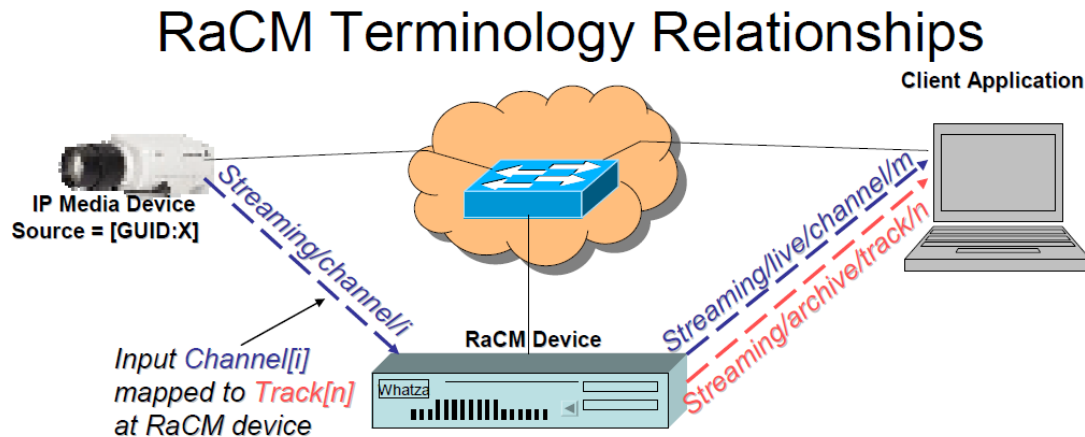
RaCM Terminology Relationships

Client Application

IP Media Device
Source = [GUID:X]

Streaming/channel/i

Streaming/live/channel/m

Streaming/archive/track/n

RaCM Device

Input Channel[i] mapped to Track[n] at RaCM device

Whatza